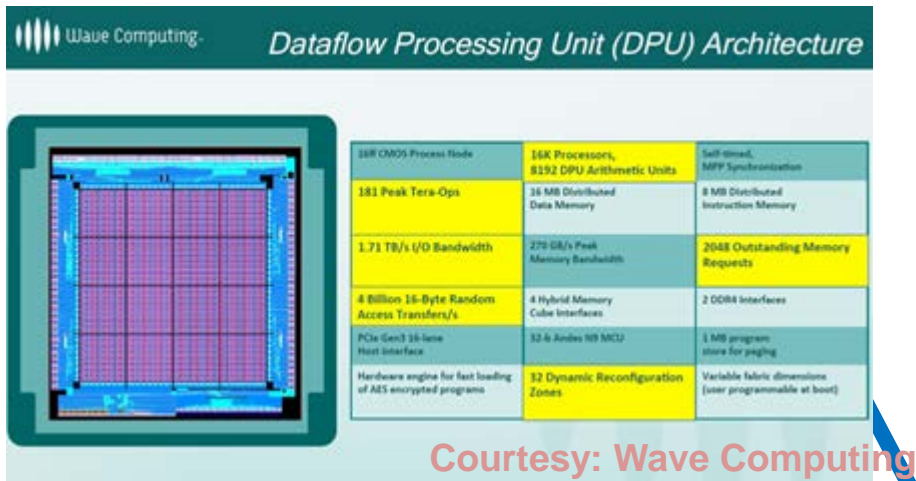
Wave Computing.

Dataflow Processing Unit (DPU) Architecture

| 16ff CMOS Process Node | 16K Processors, 8192 DPU Arithmetic Units | Self-timed, MPP Synchronization |
|---|---|---|
| 181 Peak Tera-Ops | 16 MB Distributed Data Memory | 8 MB Distributed Instruction Memory |
| 1.71 TB/s I/O Bandwidth | 270 GB/s Peak Memory Bandwidth | 2048 Outstanding Memory Requests |
| 4 Billion 16-Byte Random Access Transfers/s | 4 Hybrid Memory Cube Interfaces | 2 DDR4 Interfaces |
| PCIe Gen3 16-lane Host Interface | 32-b Andes N9 MCU | 1 MB program store for paging |
| Hardware engine for fast loading of AES encrypted programs | 32 Dynamic Reconfiguration Zones | Variable fabric dimensions (user programmable at boot) |

Courtesy: Wave Computing